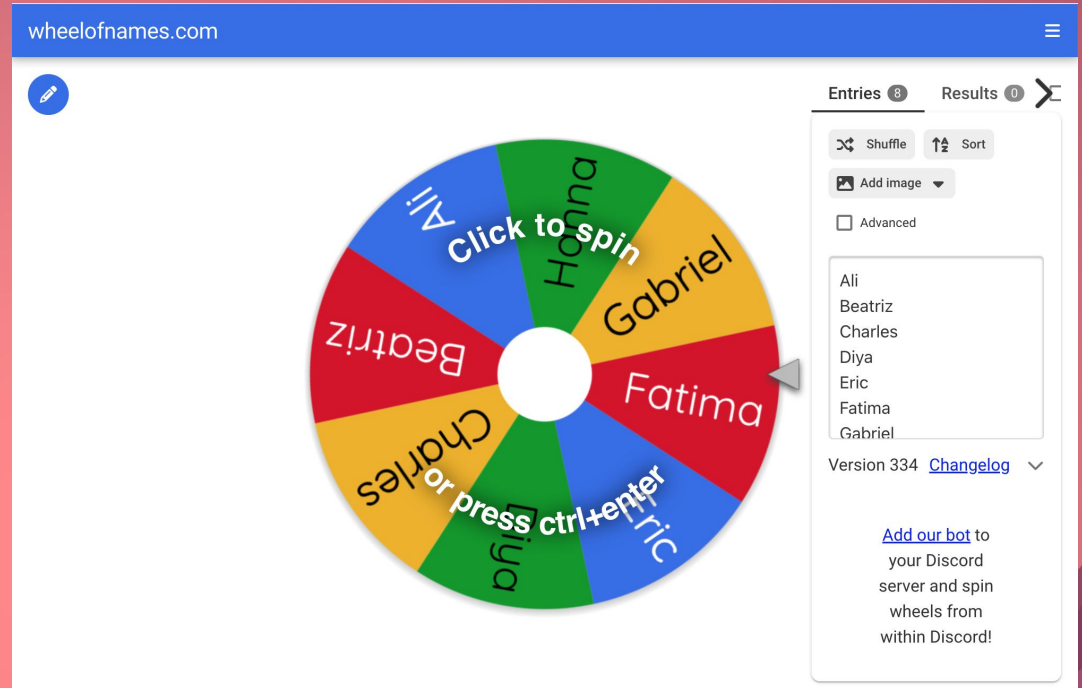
wheelofnames.com

Entries 8
Results 0

Shuffle
Sort
Add image
Advanced

Ali
Beatriz
Charles
Diya
Eric
Fatima
Gabriel

Version 334 Changelog

Add our bot to your Discord server and spin wheels from within Discord!

Ali
Hanna
Gabriel
Fatima
Eric
Diya
Charles
Beatriz

Click to spin
or press ctrl+enter